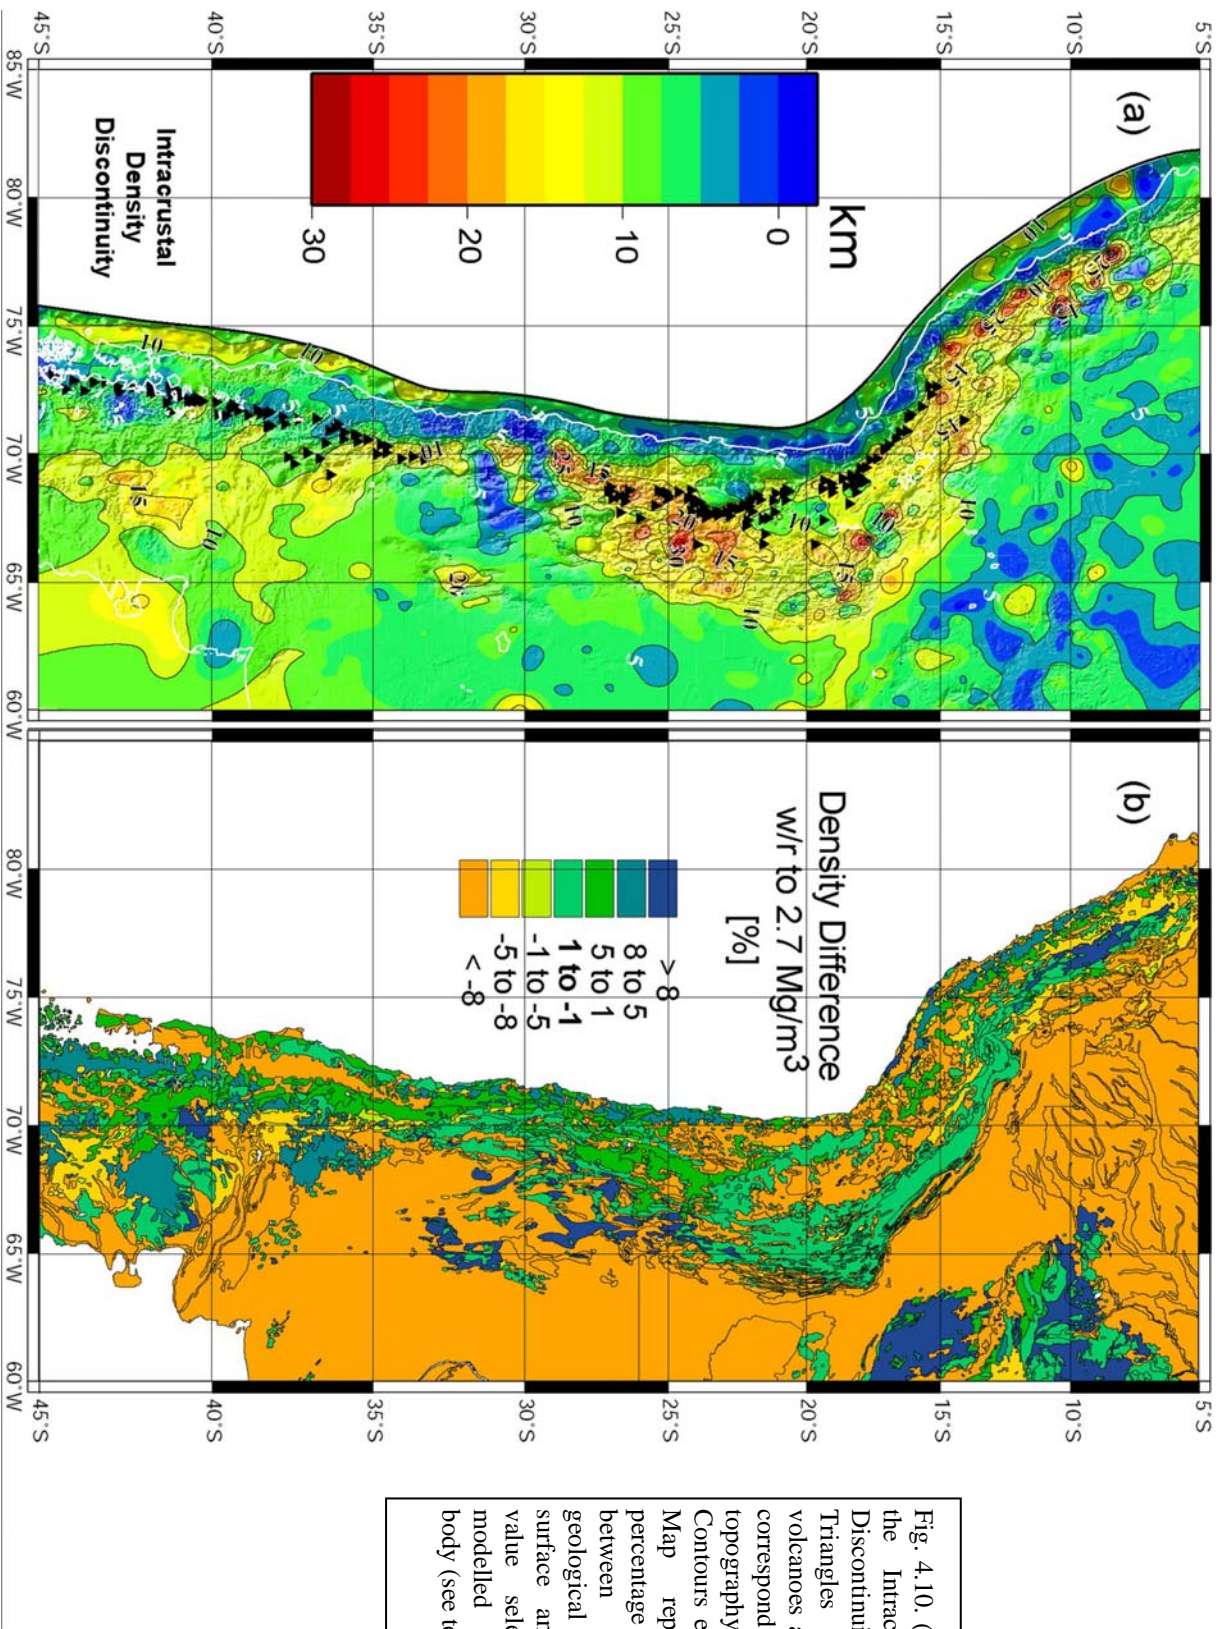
(a)

km

0

10

20

30

Intracrustal Density Discontinuity

(b)

Density Difference w/r to 2.7 Mg/m$^3$ [%]

> 8
8 to 5
5 to 1
1 to -1
-1 to -5
-5 to -8
< -8

5°S
10°S
15°S
20°S
25°S
30°S
35°S
40°S
45°S

85°W
80°W
75°W
70°W
65°W
60°W

Fig. 4.10. ([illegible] the Intrac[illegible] Discontinui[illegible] Triangles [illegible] volcanoes a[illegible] correspond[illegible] topography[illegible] Contours e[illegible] Map rep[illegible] percentage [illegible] between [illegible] geological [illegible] surface ar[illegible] value sele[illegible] modelled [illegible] body (see t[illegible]